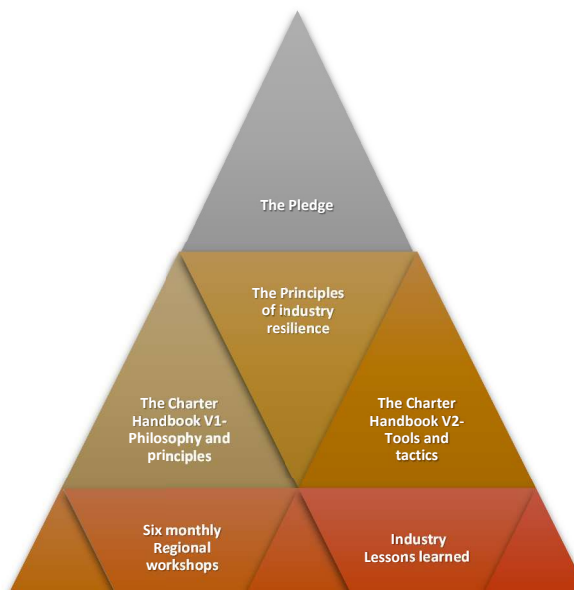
The Pledge

The Principles of industry resilience

The Charter Handbook V1- Philosophy and principles

The Charter Handbook V2- Tools and tactics

Six monthly Regional workshops

Industry Lessons learned